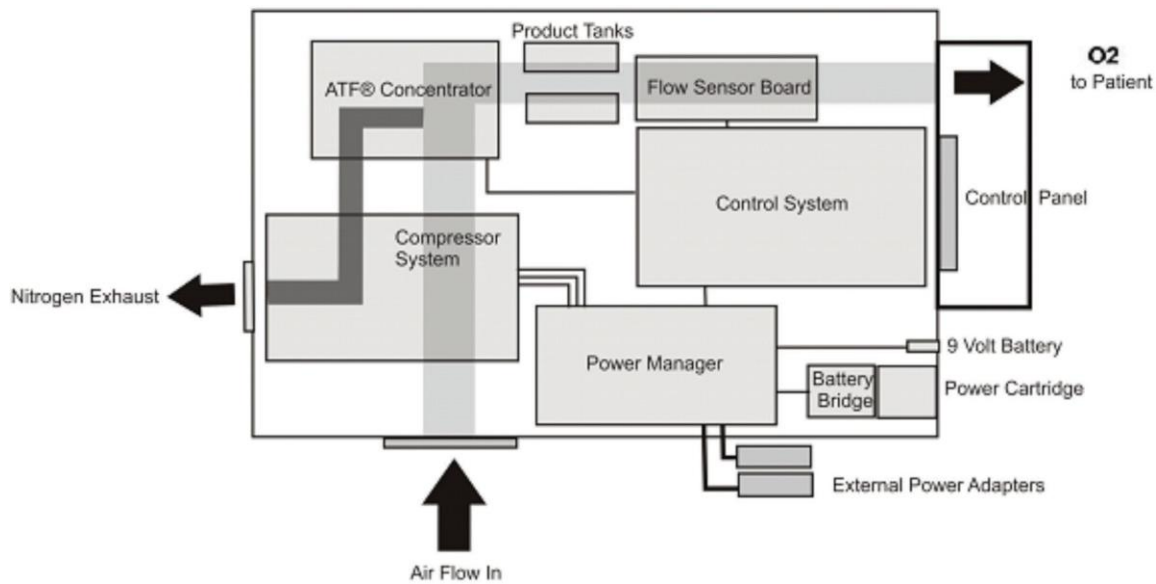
Product Tanks

ATF® Concentrator

Flow Sensor Board

O2
to Patient

Control System

Control Panel

Compressor System

Nitrogen Exhaust

Power Manager

9 Volt Battery

Battery Bridge

Power Cartridge

External Power Adapters

Air Flow In